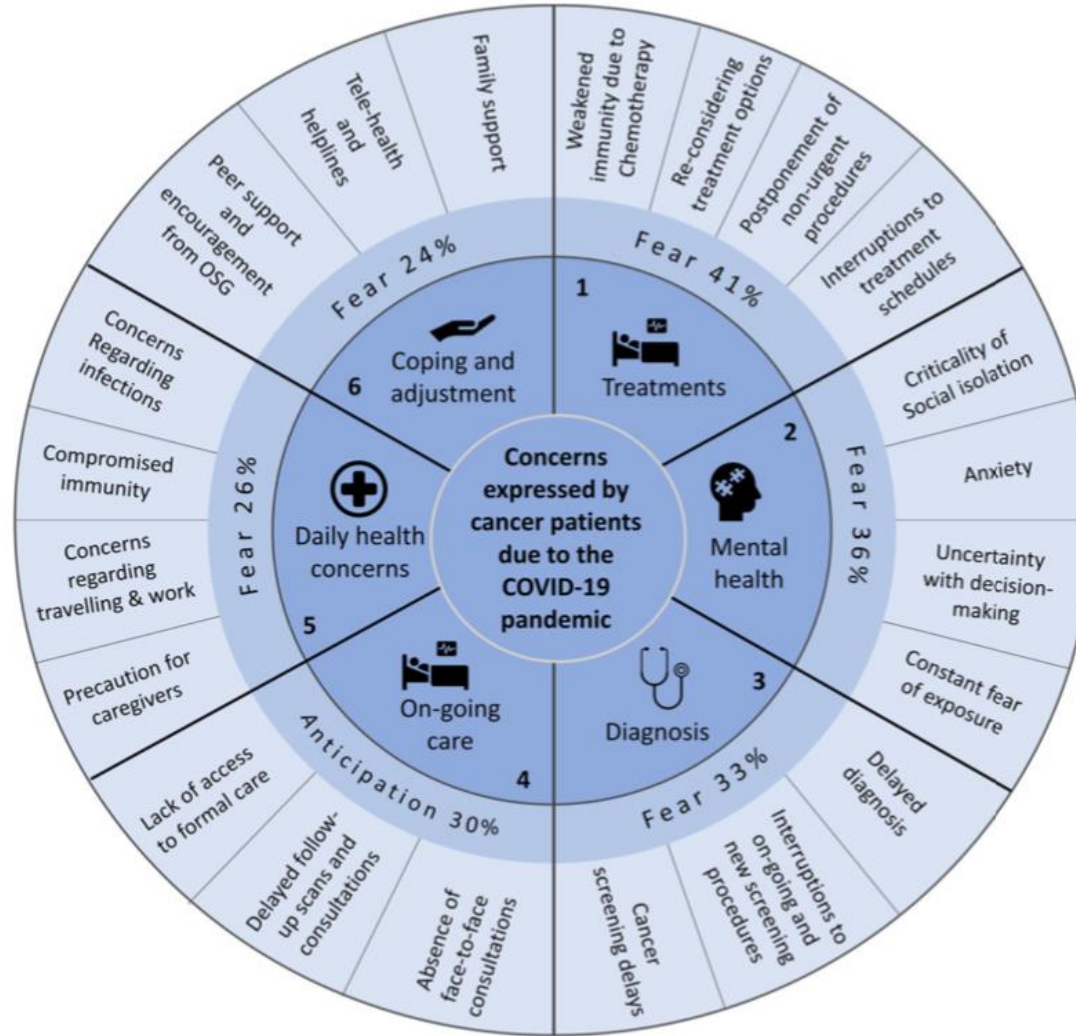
Concerns expressed by cancer patients due to the COVID-19 pandemic

1
Treatments
Fear 41%
Weakened immunity due to Chemotherapy
Re-considering treatment options
Postponement of non-urgent procedures
Interruptions to treatment schedules

2
Mental health
Fear 36%
Criticality of Social isolation
Anxiety
Uncertainty with decision-making
Constant fear of exposure

3
Diagnosis
Fear 33%
Delayed diagnosis
Interruptions to on-going and new screening procedures
Cancer screening delays

4
On-going care
Anticipation 30%
Absence of face-to-face consultations
Delayed follow-up scans and consultations
Lack of access to formal care

5
Daily health concerns
Fear 26%
Precaution for caregivers
Concerns regarding travelling & work
Compromised immunity
Concerns Regarding infections

6
Coping and adjustment
Fear 24%
Peer support and encouragement from OSG
Tele-health and helplines
Family support